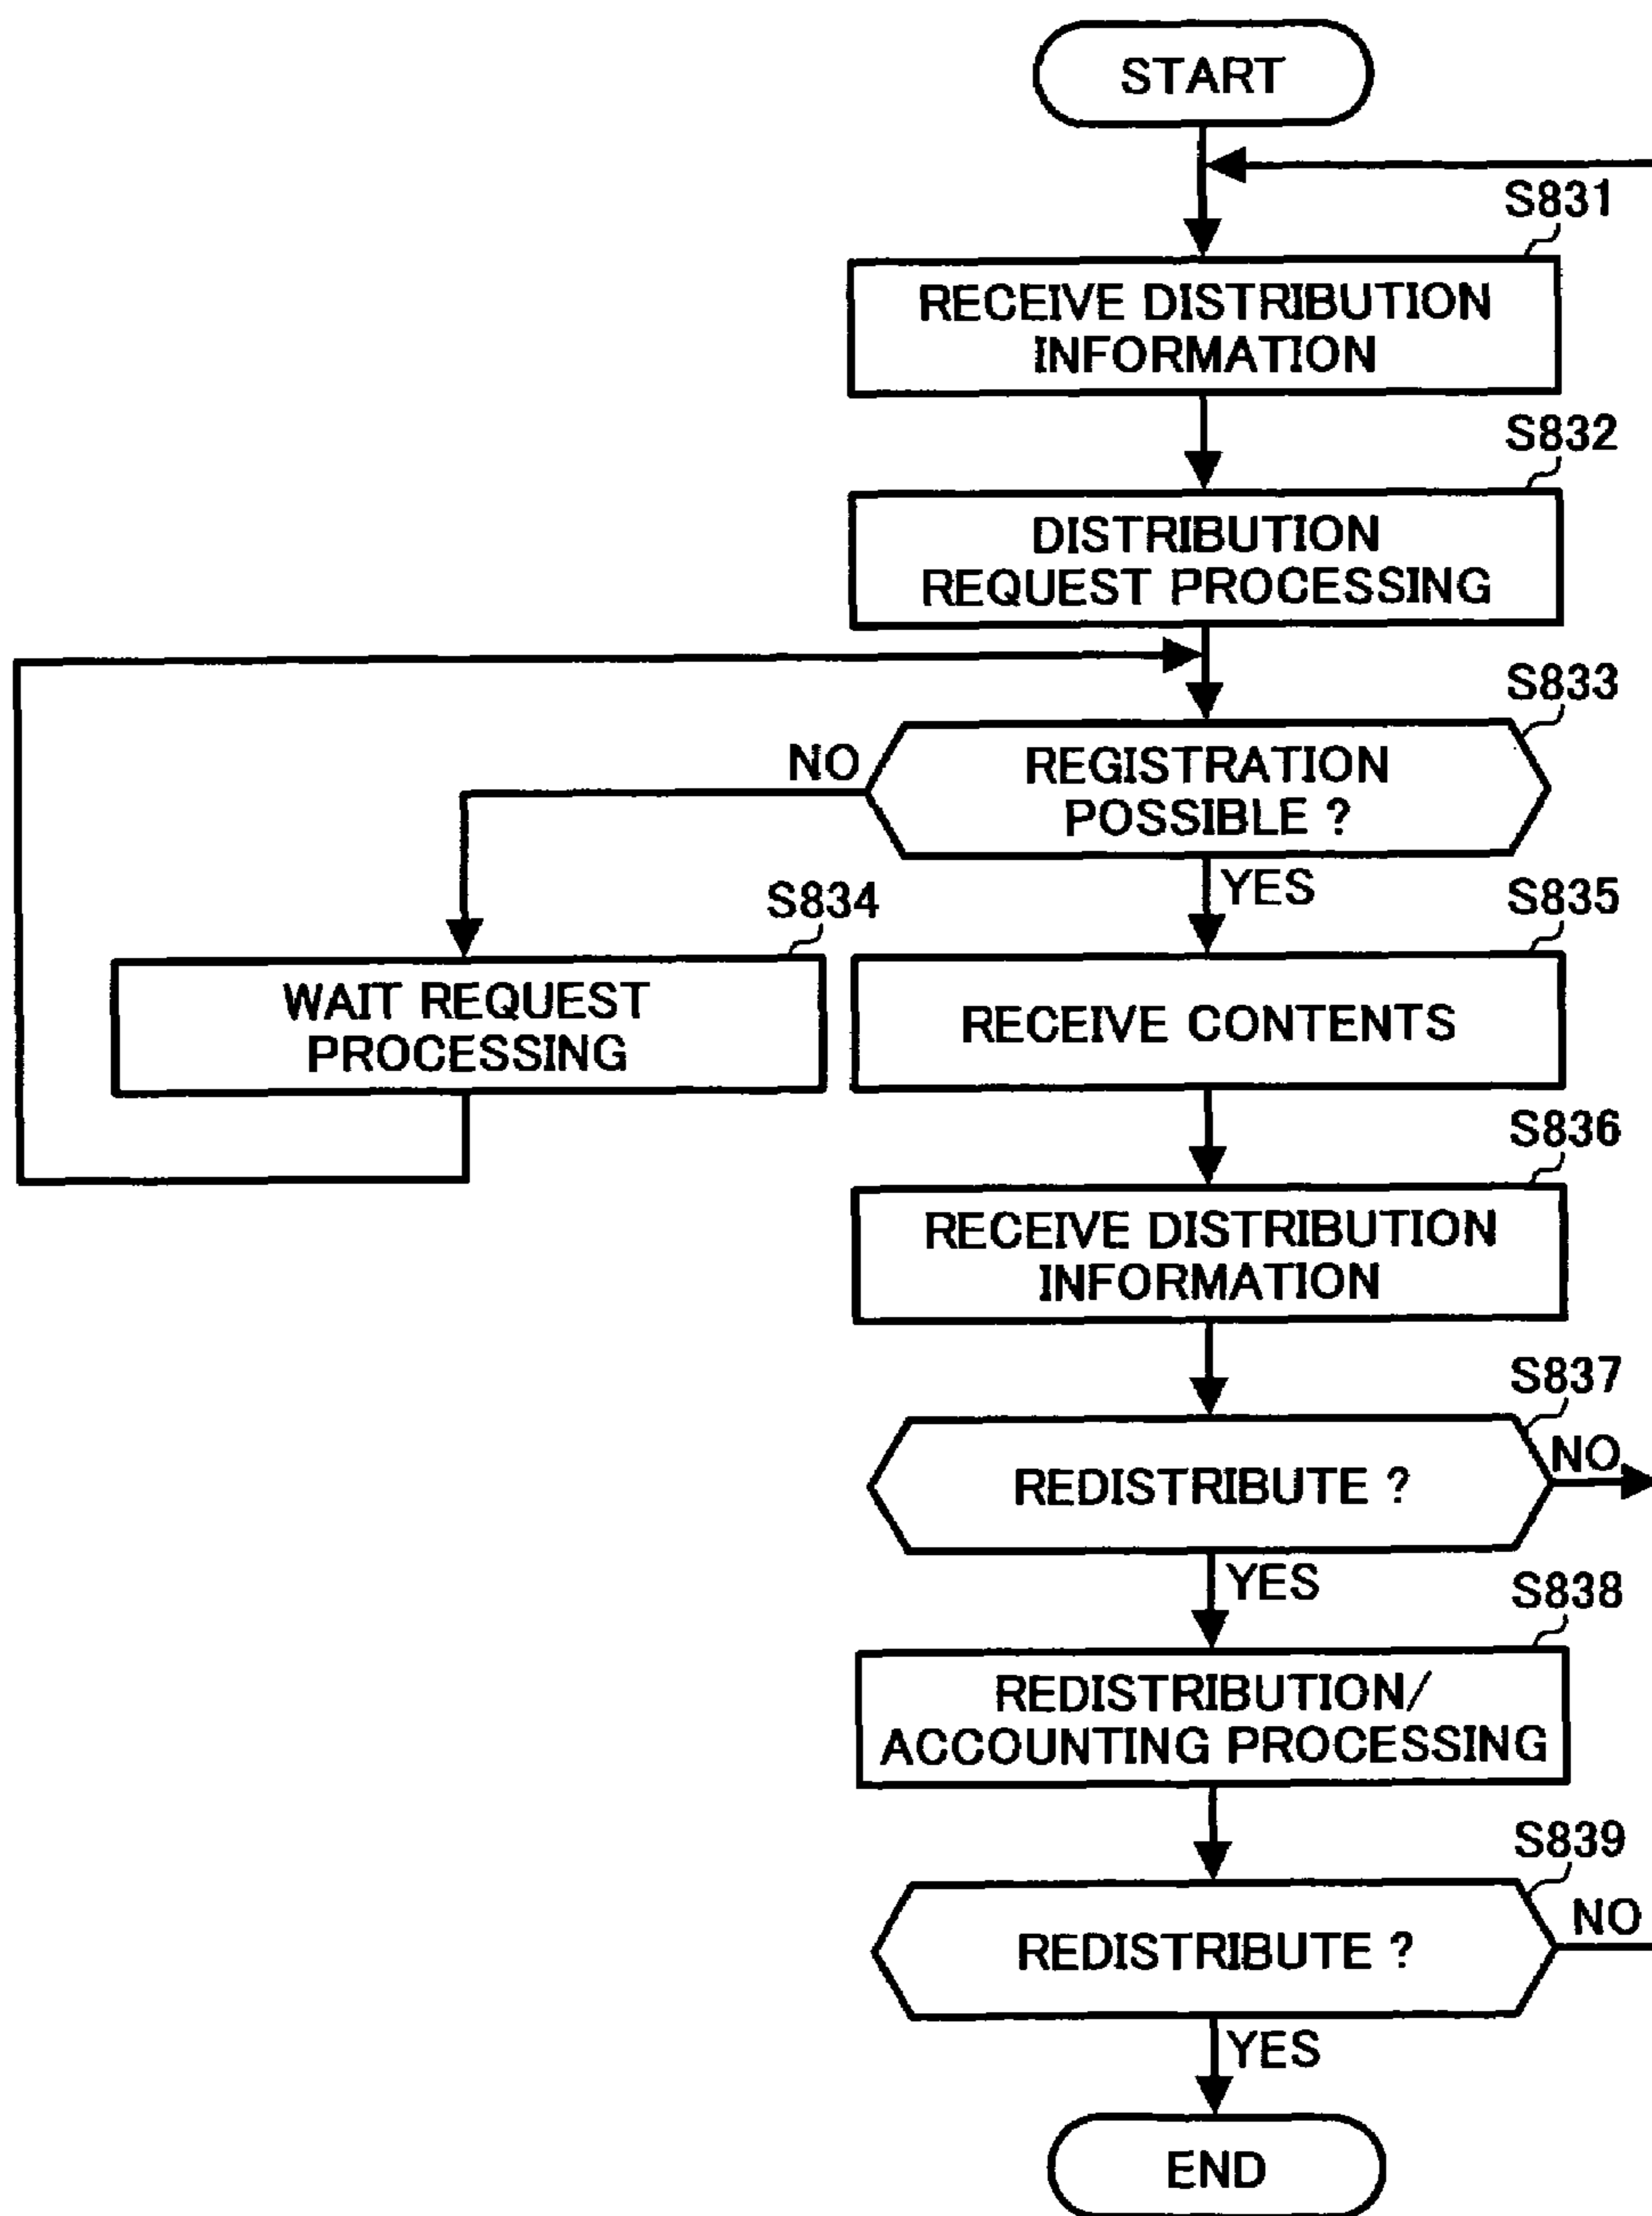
START

S831
RECEIVE DISTRIBUTION INFORMATION

S832
DISTRIBUTION REQUEST PROCESSING

S833
REGISTRATION POSSIBLE ?

NO

YES

S834
WAIT REQUEST PROCESSING

S835
RECEIVE CONTENTS

S836
RECEIVE DISTRIBUTION INFORMATION

S837
REDISTRIBUTE ?

NO

YES

S838
REDISTRIBUTION/ ACCOUNTING PROCESSING

S839
REDISTRIBUTE ?

NO

YES

END